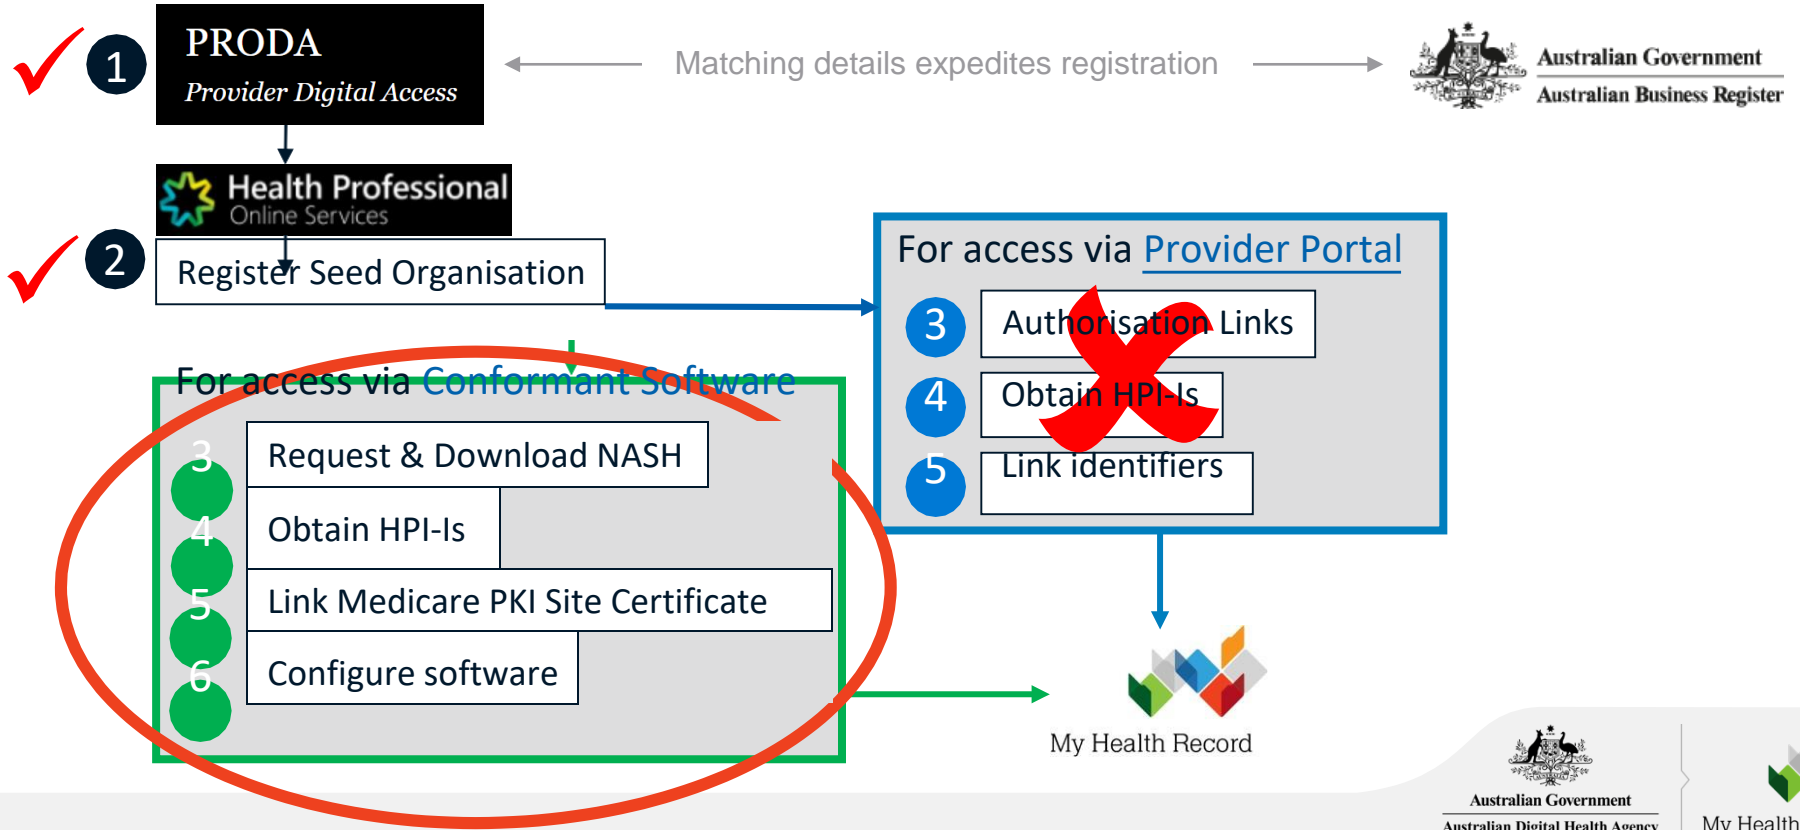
1

PRODA
Provider Digital Access

Matching details expedites registration

Australian Government
Australian Business Register

Health Professional
Online Services

2

Register Seed Organisation

For access via Provider Portal

3 Authorisation Links

4 Obtain HPI-Is

5 Link identifiers

For access via Conformant Software

3 Request & Download NASH

4 Obtain HPI-Is

5 Link Medicare PKI Site Certificate

6 Configure software

My Health Record

Australian Government
Australian Digital Health Agency

My Health